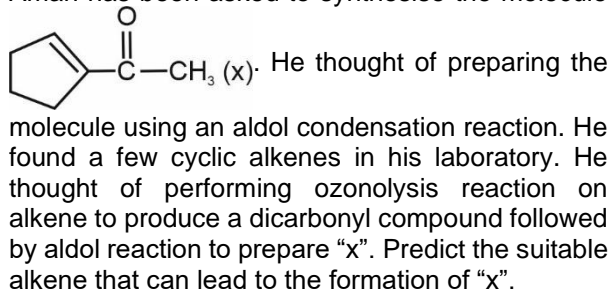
Aman has been asked to synthesise the molecule

O
||
—C—CH$_3$ (x). He thought of preparing the molecule using an aldol condensation reaction. He found a few cyclic alkenes in his laboratory. He thought of performing ozonolysis reaction on alkene to produce a dicarbonyl compound followed by aldol reaction to prepare "x". Predict the suitable alkene that can lead to the formation of "x".